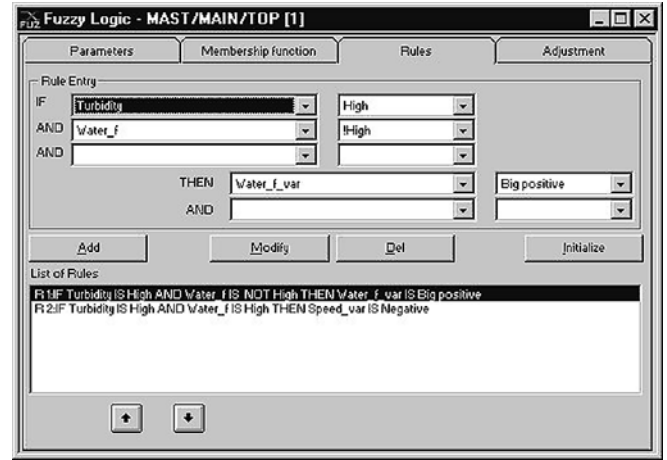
FUZ Fuzzy Logic - MAST/MAIN/TOP [1]

Parameters | Membership function | Rules | Adjustment

Rule Entry

IF Turbidity High

AND Water_f !High

AND

THEN Water_f_var Big positive

AND

Add Modify Del Initialize

List of Rules

R1:IF Turbidity IS High AND Water_f IS NOT High THEN Water_f_var IS Big positive
R2:IF Turbidity IS High AND Water_f IS High THEN Speed_var IS Negative